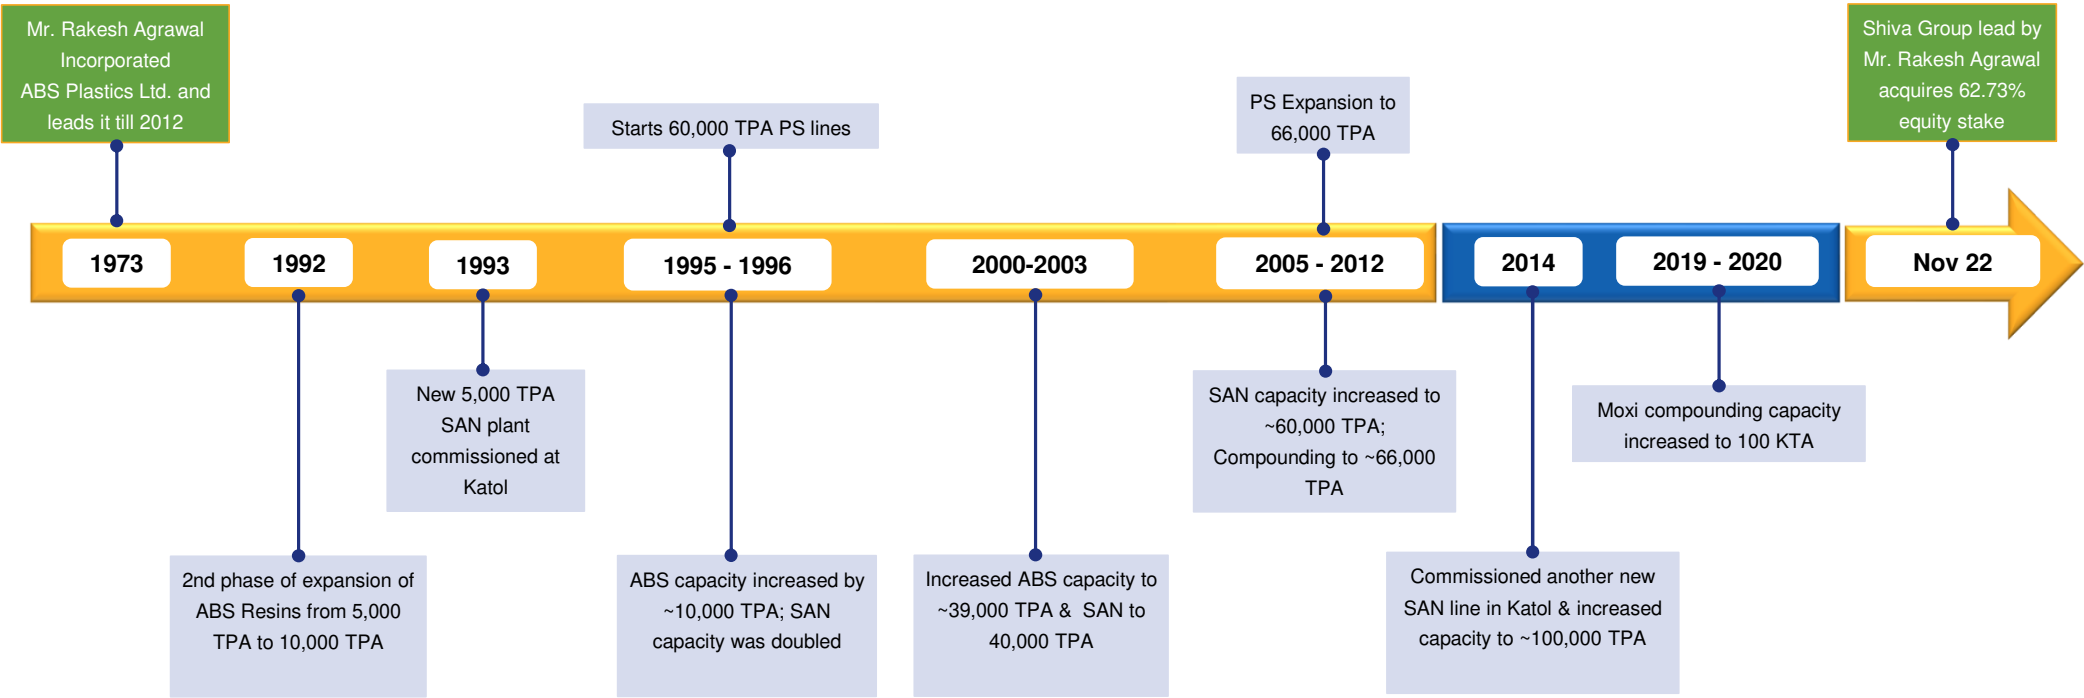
Mr. Rakesh Agrawal Incorporated ABS Plastics Ltd. and leads it till 2012

Starts 60,000 TPA PS lines

PS Expansion to 66,000 TPA

Shiva Group lead by Mr. Rakesh Agrawal acquires 62.73% equity stake

1973

1992

1993

1995 - 1996

2000-2003

2005 - 2012

2014

2019 - 2020

Nov 22

New 5,000 TPA SAN plant commissioned at Katol

SAN capacity increased to ~60,000 TPA; Compounding to ~66,000 TPA

Moxi compounding capacity increased to 100 KTA

2nd phase of expansion of ABS Resins from 5,000 TPA to 10,000 TPA

ABS capacity increased by ~10,000 TPA; SAN capacity was doubled

Increased ABS capacity to ~39,000 TPA & SAN to 40,000 TPA

Commissioned another new SAN line in Katol & increased capacity to ~100,000 TPA